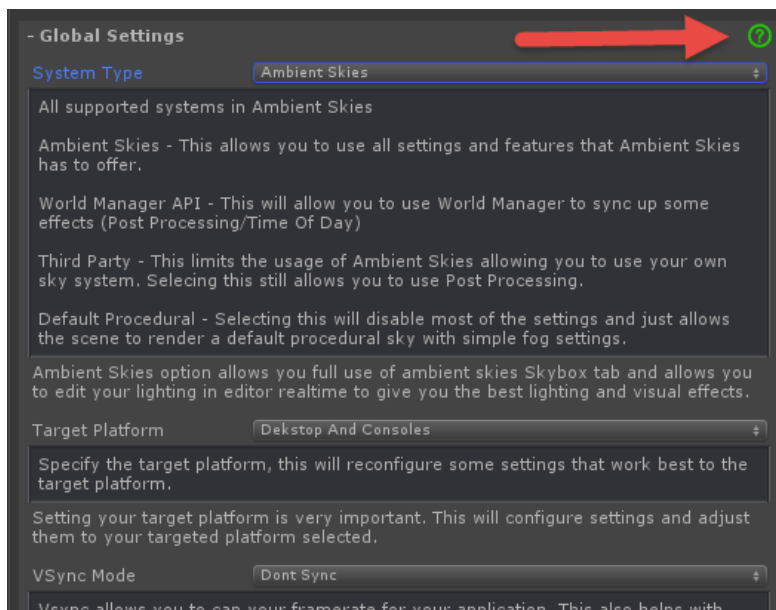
- Global Settings

?

System Type | Ambient Skies

All supported systems in Ambient Skies

Ambient Skies - This allows you to use all settings and features that Ambient Skies has to offer.

World Manager API - This will allow you to use World Manager to sync up some effects (Post Processing/Time Of Day)

Third Party - This limits the usage of Ambient Skies allowing you to use your own sky system. Selecing this still allows you to use Post Processing.

Default Procedural - Selecting this will disable most of the settings and just allows the scene to render a default procedural sky with simple fog settings.

Ambient Skies option allows you full use of ambient skies Skybox tab and allows you to edit your lighting in editor realtime to give you the best lighting and visual effects.

Target Platform | Dekstop And Consoles

Specify the target platform, this will reconfigure some settings that work best to the target platform.

Setting your target platform is very important. This will configure settings and adjust them to your targeted platform selected.

VSync Mode | Dont Sync

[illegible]